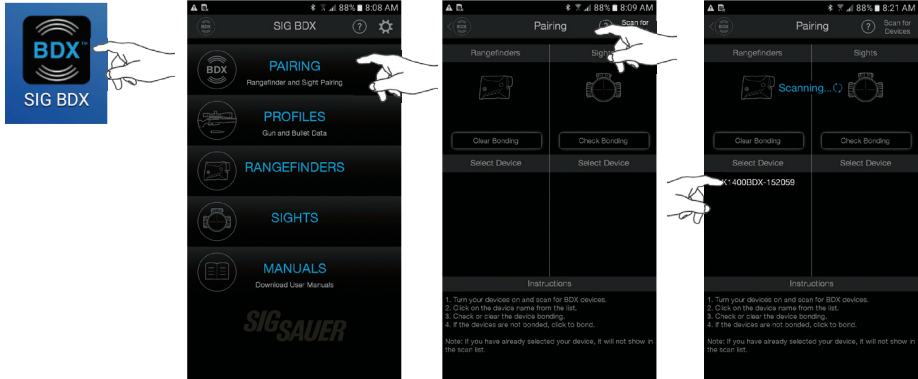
BDX™
SIG BDX

88% 8:08 AM
BDX SIG BDX ?
BDX PAIRING
Rangefinder and Sight Pairing
PROFILES
Gun and Bullet Data
RANGEFINDERS
SIGHTS
MANUALS
Download User Manuals
SIG SAUER

88% 8:09 AM
BDX Pairing Scan for
Rangefinders Sights
Clear Bonding Check Bonding
Select Device Select Device
Instructions
1. Turn your devices on and scan for BDX devices.
2. Click on the device name from the list.
3. Check or clear the device bonding.
4. If the devices are not bonded, click to bond.

Note: If you have already selected your device, it will not show in the scan list.

88% 8:21 AM
BDX Pairing ? Scan for Devices
Rangefinders Sights
Scanning...
Clear Bonding Check Bonding
Select Device Select Device
K1400BDX-152059
Instructions
1. Turn your devices on and scan for BDX devices.
2. Click on the device name from the list.
3. Check or clear the device bonding.
4. If the devices are not bonded, click to bond.

Note: If you have already selected your device, it will not show in the scan list.